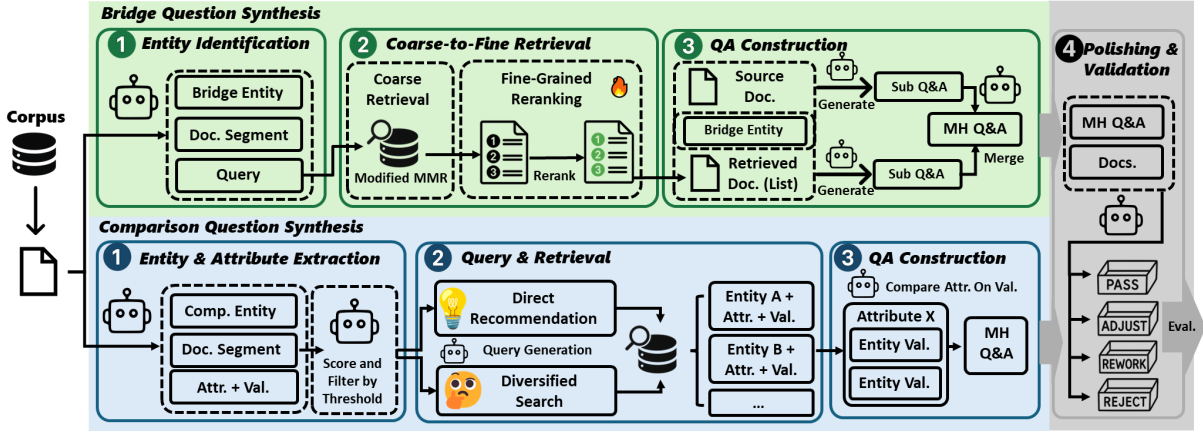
Bridge Question Synthesis

1 Entity Identification

Bridge Entity

Doc. Segment

Query

2 Coarse-to-Fine Retrieval

Coarse Retrieval

Modified MMR

Fine-Grained Reranking

Rerank

3 QA Construction

Source Doc.

Bridge Entity

Retrieved Doc. (List)

Generate

Generate

Sub Q&A

Sub Q&A

MH Q&A

Merge

4 Polishing & Validation

MH Q&A

Docs.

PASS

ADJUST

REWORK

REJECT

Eval.

Corpus

Comparison Question Synthesis

1 Entity & Attribute Extraction

Comp. Entity

Doc. Segment

Attr. + Val.

Score and Filter by Threshold

2 Query & Retrieval

Direct Recommendation

Query Generation

Diversified Search

Entity A + Attr. + Val.

Entity B + Attr. + Val.

...

3 QA Construction

Compare Attr. On Val.

Attribute X

Entity Val.

Entity Val.

MH Q&A